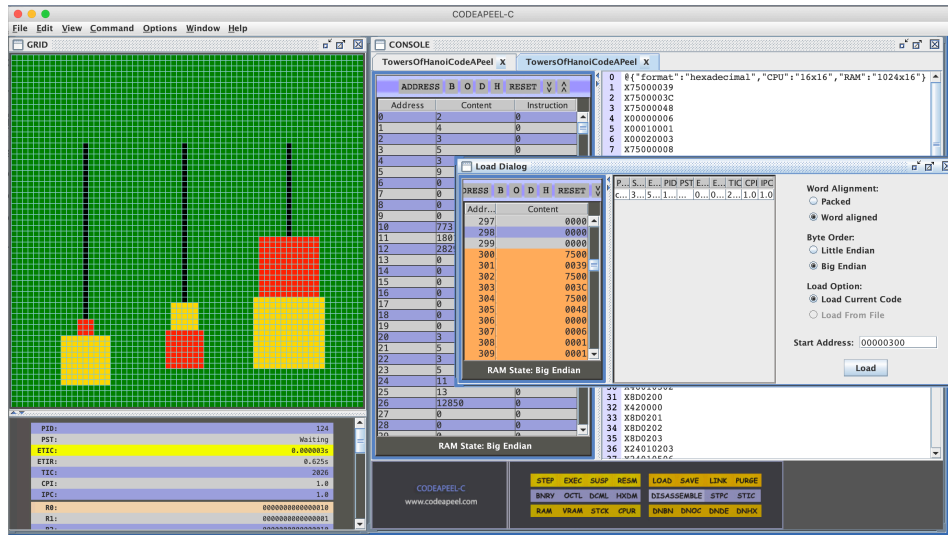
CODEAPEEL-C

File Edit View Command Options Window Help

GRID

CONSOLE

TowersOfHanoiCodeAPeel X TowersOfHanoiCodeAPeel X

ADDRESS B O D H RESET

| Address | Content | Instruction |
|---|---|---|
| 0 | 2 | 0 |
| 1 | 4 | 0 |
| 2 | 3 | 0 |
| 3 | 5 | 0 |
| 4 | 3 | |
| 5 | 9 | |
| 6 | 0 | |
| 7 | 0 | |
| 8 | 0 | |
| 9 | 0 | |
| 10 | 773 | |
| 11 | 180 | |
| 12 | 282 | |
| 13 | 0 | |
| 14 | 0 | |
| 15 | 0 | |
| 16 | 0 | |
| 17 | 0 | |
| 18 | 0 | |
| 19 | 0 | |
| 20 | 3 | |
| 21 | 5 | |
| 22 | 3 | |
| 23 | 5 | |
| 24 | 11 | |
| 25 | 13 | 0 |
| 26 | 12850 | 0 |
| 27 | 0 | 0 |
| 28 | 0 | 0 |
| 29 | 0 | 0 |

RAM State: Big Endian

0 @{"format":"hexadecimal","CPU":"16x16","RAM":"1024x16"}
1 X75000039
2 X7500003C
3 X75000048
4 X00000006
5 X00010001
6 X00020003
7 X75000008

Load Dialog

DRESS B O D H RESET

| Addr... | Content |
|---|---|
| 297 | 0000 |
| 298 | 0000 |
| 299 | 0000 |
| 300 | 7500 |
| 301 | 0039 |
| 302 | 7500 |
| 303 | 003C |
| 304 | 7500 |
| 305 | 0048 |
| 306 | 0000 |
| 307 | 0006 |
| 308 | 0001 |
| 309 | 0001 |

RAM State: Big Endian

| P... | S... | E... | PID | PST | E... | E... | TIC | CPI | IPC |
|---|---|---|---|---|---|---|---|---|---|
| C... | 3... | 5... | 1... | 0... | 1... | 0... | 2... | 1.0 | 1.0 |

Word Alignment:
Packed
Word aligned

Byte Order:
Little Endian
Big Endian

Load Option:
Load Current Code
Load From File

Start Address: 00000300

Load

31 X8D0200
32 X420000
33 X8D0201
34 X8D0202
35 X8D0203
36 X24010203

PID: 124
PST: Waiting
ETIC: 0.000003s
ETIR: 0.625s
TIC: 2026
CPI: 1.0
IPC: 1.0
R0: 0000000000000010
R1: 0000000000000001

CODEAPEEL-C
www.codeapeel.com

STEP EXEC SUSP RESM LOAD SAVE LINK PURGE
BNRY OCTL DCML HXDM DISASSEMBLE STPC STIC
RAM VRAM STCK CPUR DNBN DNOC DNDE DNHX